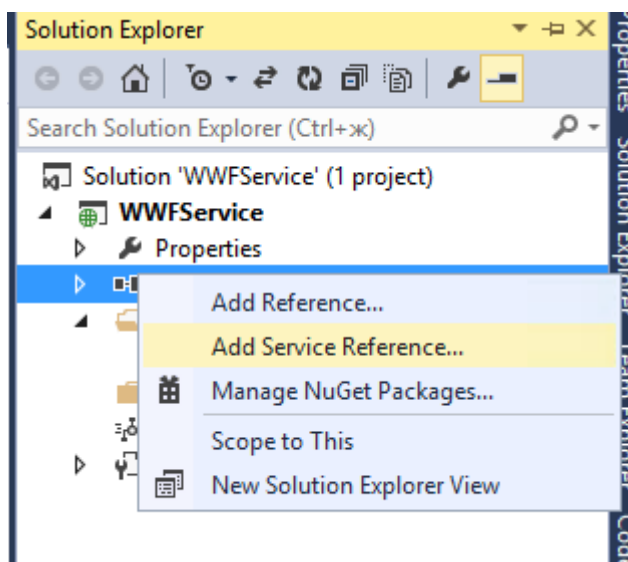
Solution Explorer

Search Solution Explorer (Ctrl+ж)

Solution 'WWFService' (1 project)

WWFService

Properties

Add Reference...

Add Service Reference...

Manage NuGet Packages...

Scope to This

New Solution Explorer View

Properties

Solution Explo

Team Explor

Cod